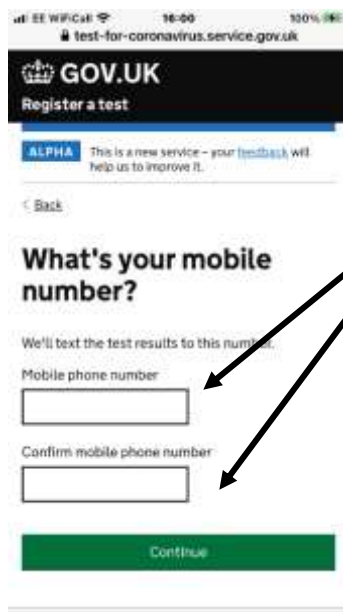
EE WiFiCall 16:00 100%
test-for-coronavirus.service.gov.uk

GOV.UK
Register a test

ALPHA This is a new service – your feedback will help us to improve it.

< Back

What's your mobile number?

We'll text the test results to this number.

Mobile phone number

Confirm mobile phone number

Continue